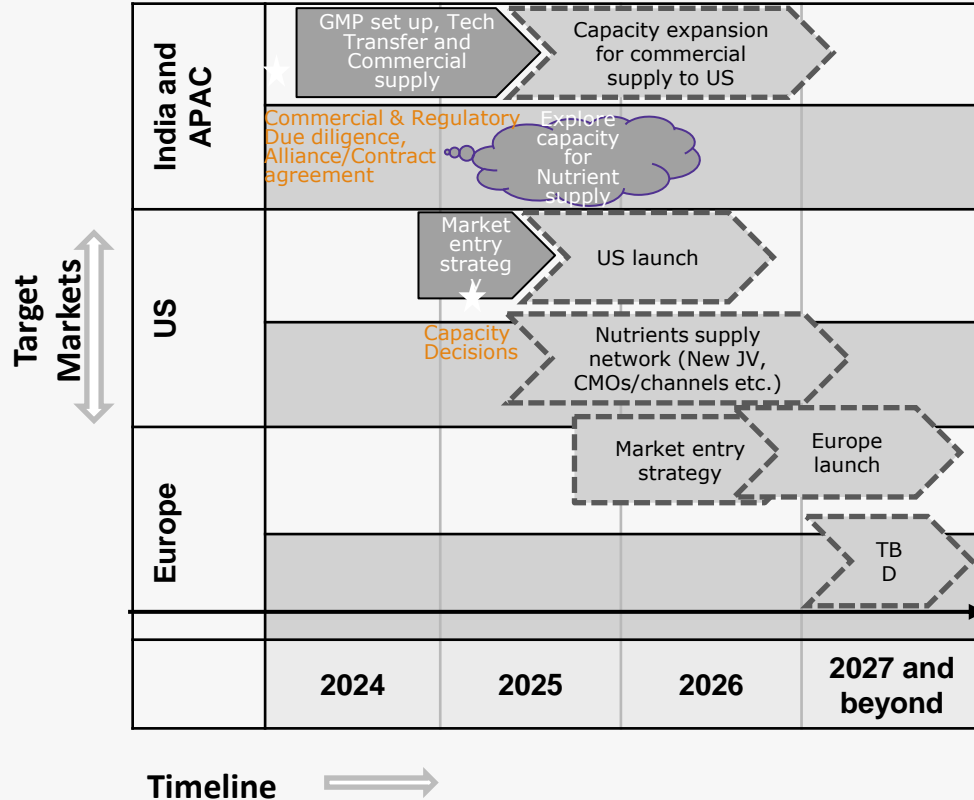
Target Markets

India and APAC

GMP set up, Tech Transfer and Commercial supply

Capacity expansion for commercial supply to US

Commercial & Regulatory Due diligence, Alliance/Contract agreement

Explore capacity for Nutrient supply

US

Market entry strateg

US launch

Capacity Decisions

Nutrients supply network (New JV, CMOs/channels etc.)

Europe

Market entry strategy

Europe launch

TB D

| 2024 | 2025 | 2026 | 2027 and beyond |
|---|---|---|---|

Timeline